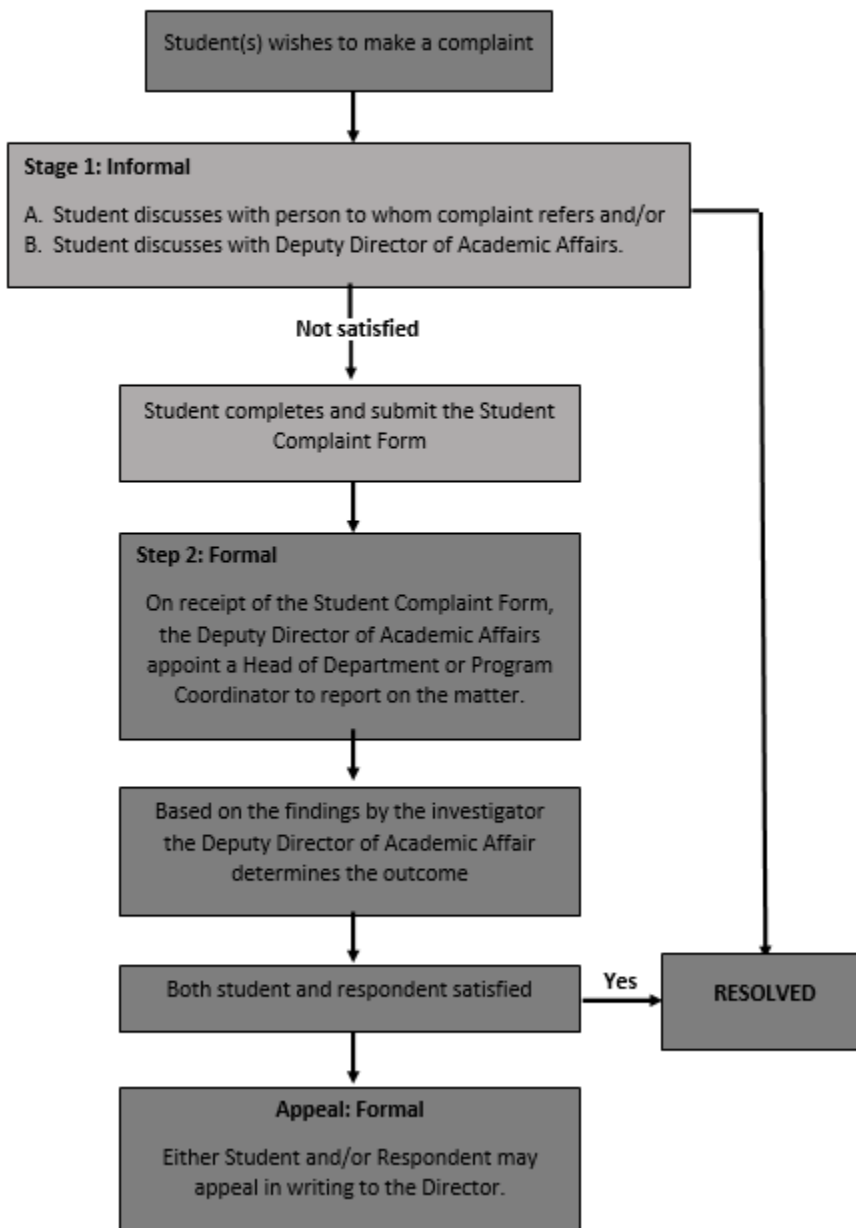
Student(s) wishes to make a complaint

Stage 1: Informal

A. Student discusses with person to whom complaint refers and/or
B. Student discusses with Deputy Director of Academic Affairs.

Not satisfied

Student completes and submit the Student Complaint Form

Step 2: Formal

On receipt of the Student Complaint Form, the Deputy Director of Academic Affairs appoint a Head of Department or Program Coordinator to report on the matter.

Based on the findings by the investigator the Deputy Director of Academic Affair determines the outcome

Both student and respondent satisfied

Yes

RESOLVED

Appeal: Formal

Either Student and/or Respondent may appeal in writing to the Director.